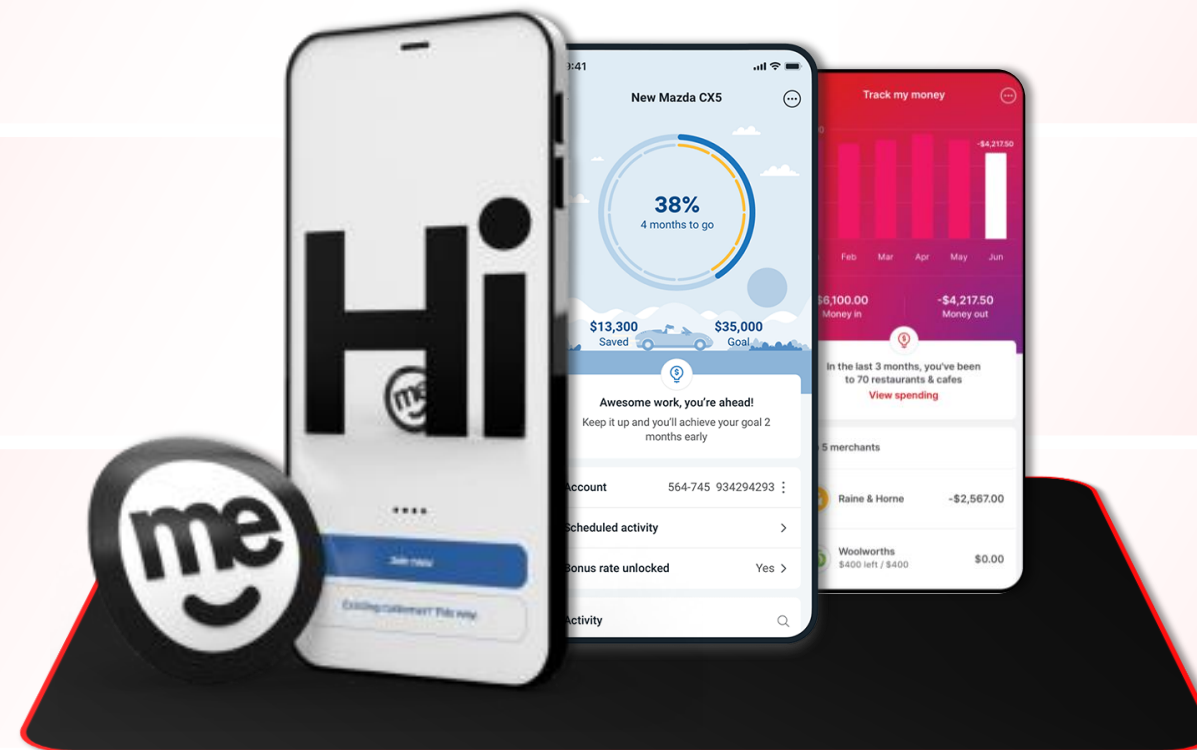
Hi

me

Join now

Existing customer? This way

9:41

New Mazda CX5

38%
4 months to go

$13,300
Saved

$35,000
Goal

Awesome work, you're ahead!

Keep it up and you'll achieve your goal 2 months early

Account 564-745 934294293

Scheduled activity

Bonus rate unlocked Yes

Activity

Track my money

-$4,217.50

Feb Mar Apr May Jun

$6,100.00
Money in

-$4,217.50
Money out

In the last 3 months, you've been to 70 restaurants & cafes

View spending

5 merchants

Raine & Horne -$2,567.00

Woolworths
$400 left / $400
$0.00